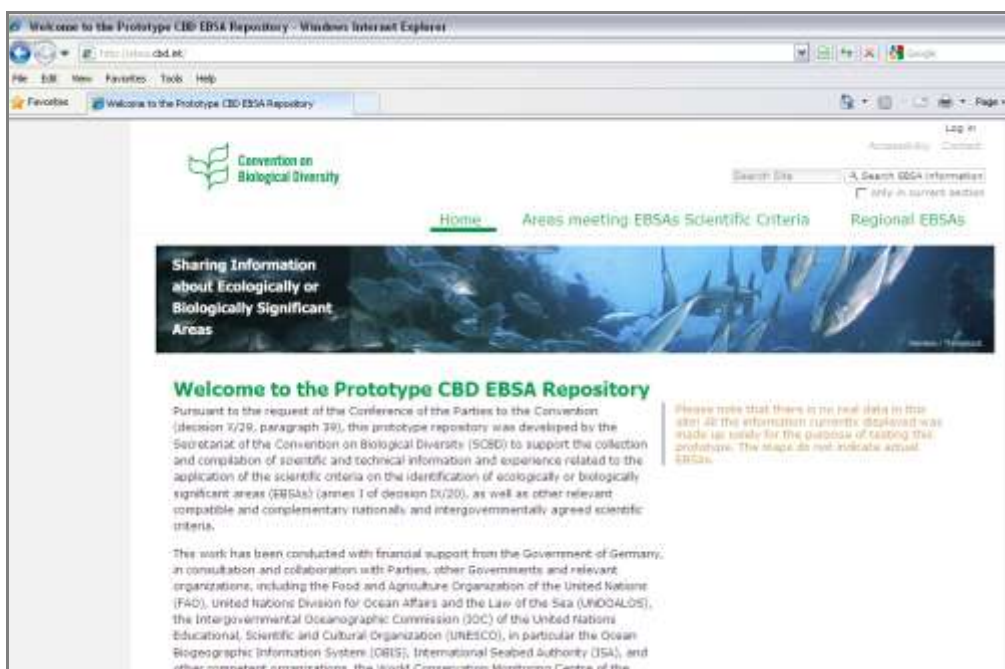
Welcome to the Prototype CBD EBSA Repository - Windows Internet Explorer

http://ebsa.cbd.int/

Google

File Edit View Favorites Tools Help

Favorites

Welcome to the Prototype CBD EBSA Repository

Page

Log in

Accessibility Contact

Convention on Biological Diversity

Search Site

Search EBSA information

only in current section

Home

Areas meeting EBSAs Scientific Criteria

Regional EBSAs

Sharing Information about Ecologically or Biologically Significant Areas

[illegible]

Welcome to the Prototype CBD EBSA Repository

Pursuant to the request of the Conference of the Parties to the Convention (decision X/29, paragraph 39), this prototype repository was developed by the Secretariat of the Convention on Biological Diversity (SCBD) to support the collection and compilation of scientific and technical information and experience related to the application of the scientific criteria on the identification of ecologically or biologically significant areas (EBSAs) (annex I of decision IX/20), as well as other relevant compatible and complementary nationally and intergovernmentally agreed scientific criteria.

This work has been conducted with financial support from the Government of Germany, in consultation and collaboration with Parties, other Governments and relevant organizations, including the Food and Agriculture Organization of the United Nations (FAO), United Nations Division for Ocean Affairs and the Law of the Sea (UNDOALOS), the Intergovernmental Oceanographic Commission (IOC) of the United Nations Educational, Scientific and Cultural Organization (UNESCO), in particular the Ocean Biogeographic Information System (OBIS), International Seabed Authority (ISA), and other competent organizations, the World Conservation Monitoring Centre of the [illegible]

Please note that there is no real data in this site! All the information currently displayed was made up solely for the purpose of testing the prototype. The maps do not indicate actual EBSAs.